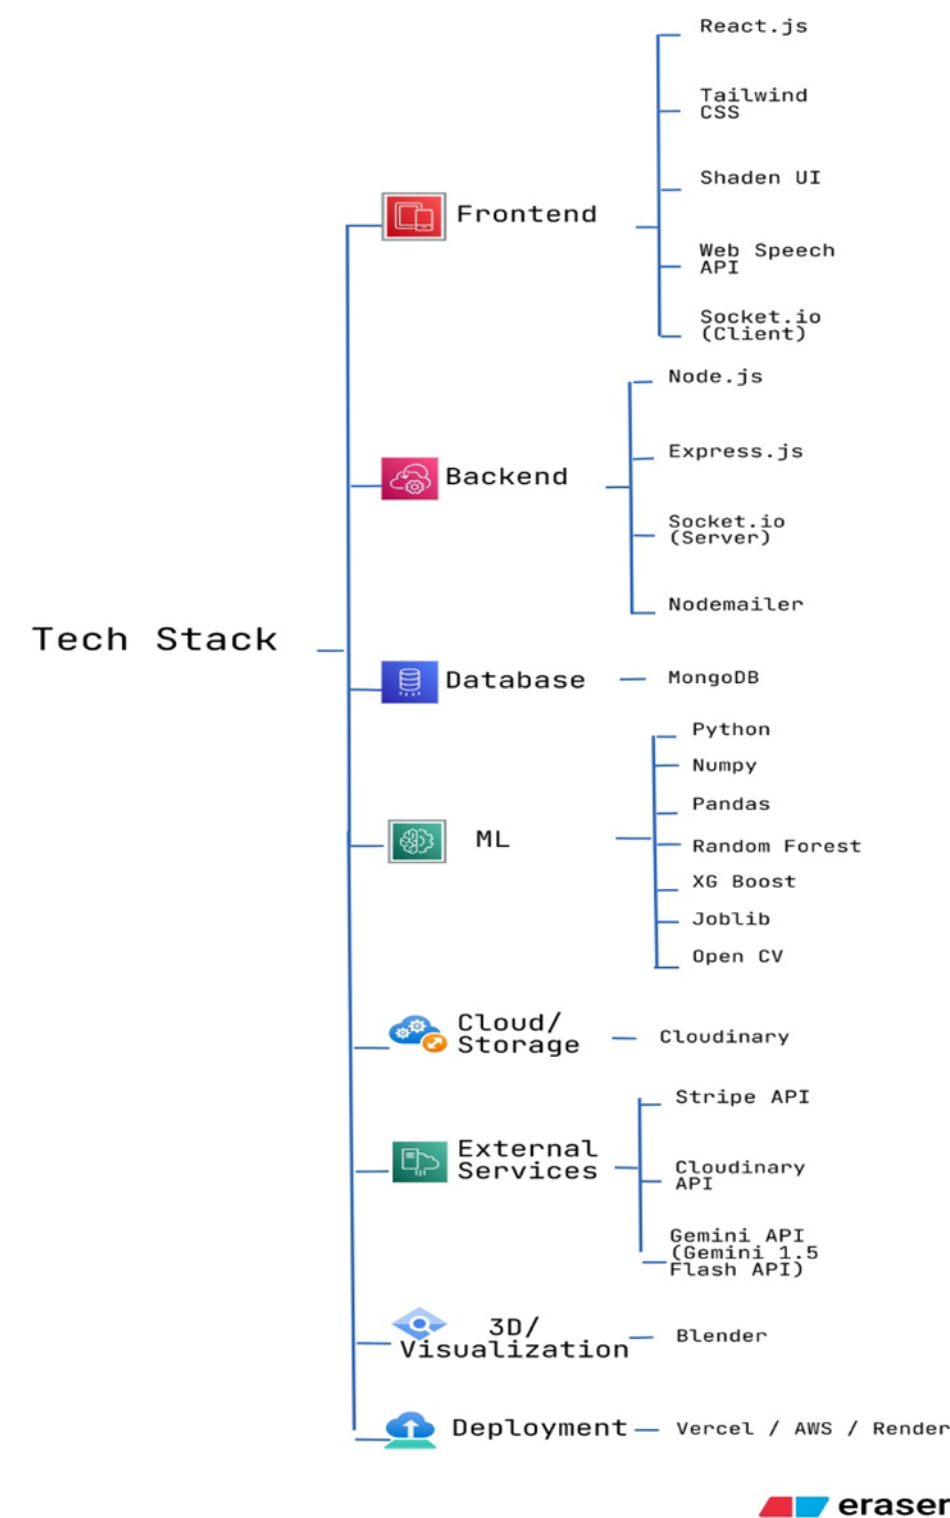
Tech Stack

Frontend
React.js
Tailwind CSS
Shaden UI
Web Speech API
Socket.io (Client)

Backend
Node.js
Express.js
Socket.io (Server)
Nodemailer

Database
MongoDB

ML
Python
Numpy
Pandas
Random Forest
XG Boost
Joblib
Open CV

Cloud/ Storage
Cloudinary

External Services
Stripe API
Cloudinary API
Gemini API (Gemini 1.5 Flash API)

3D/ Visualization
Blender

Deployment
Vercel / AWS / Render

eraser